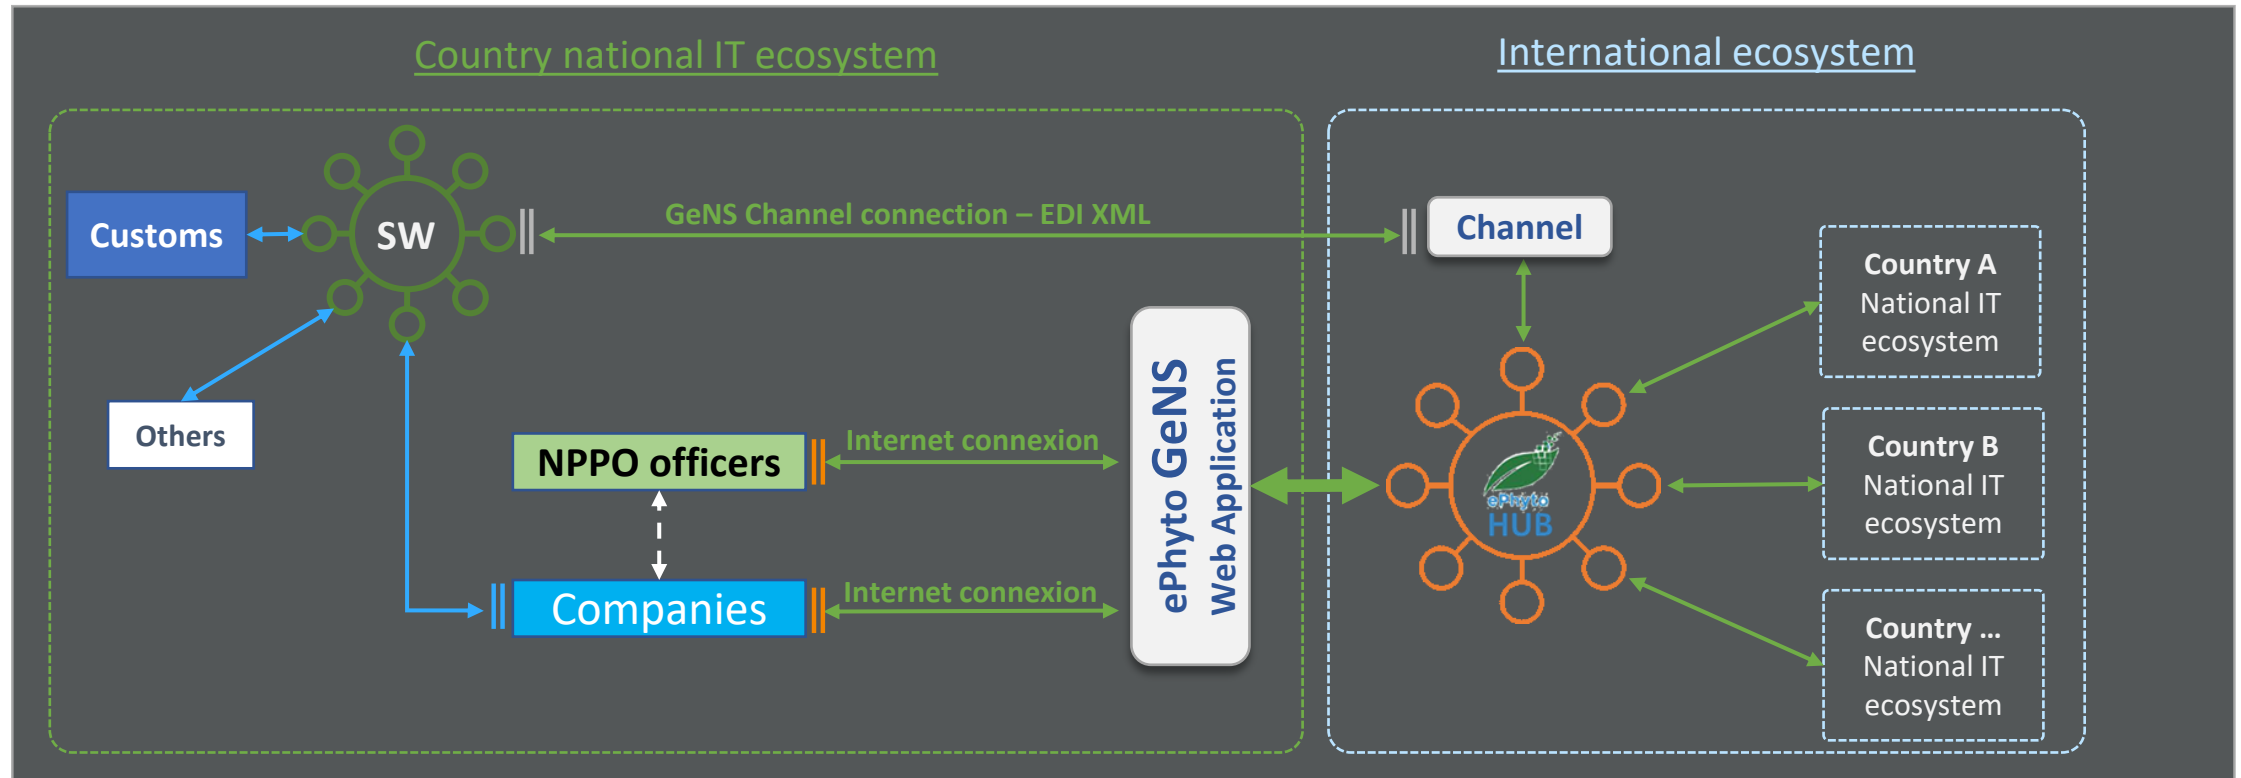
Country national IT ecosystem

International ecosystem

Customs

SW

GeNS Channel connection – EDI XML

Channel

Others

NPPO officers

Internet connexion

Companies

Internet connexion

ePhyto GeNS
Web Application

ePhyto
HUB

Country A
National IT
ecosystem

Country B
National IT
ecosystem

Country ...
National IT
ecosystem